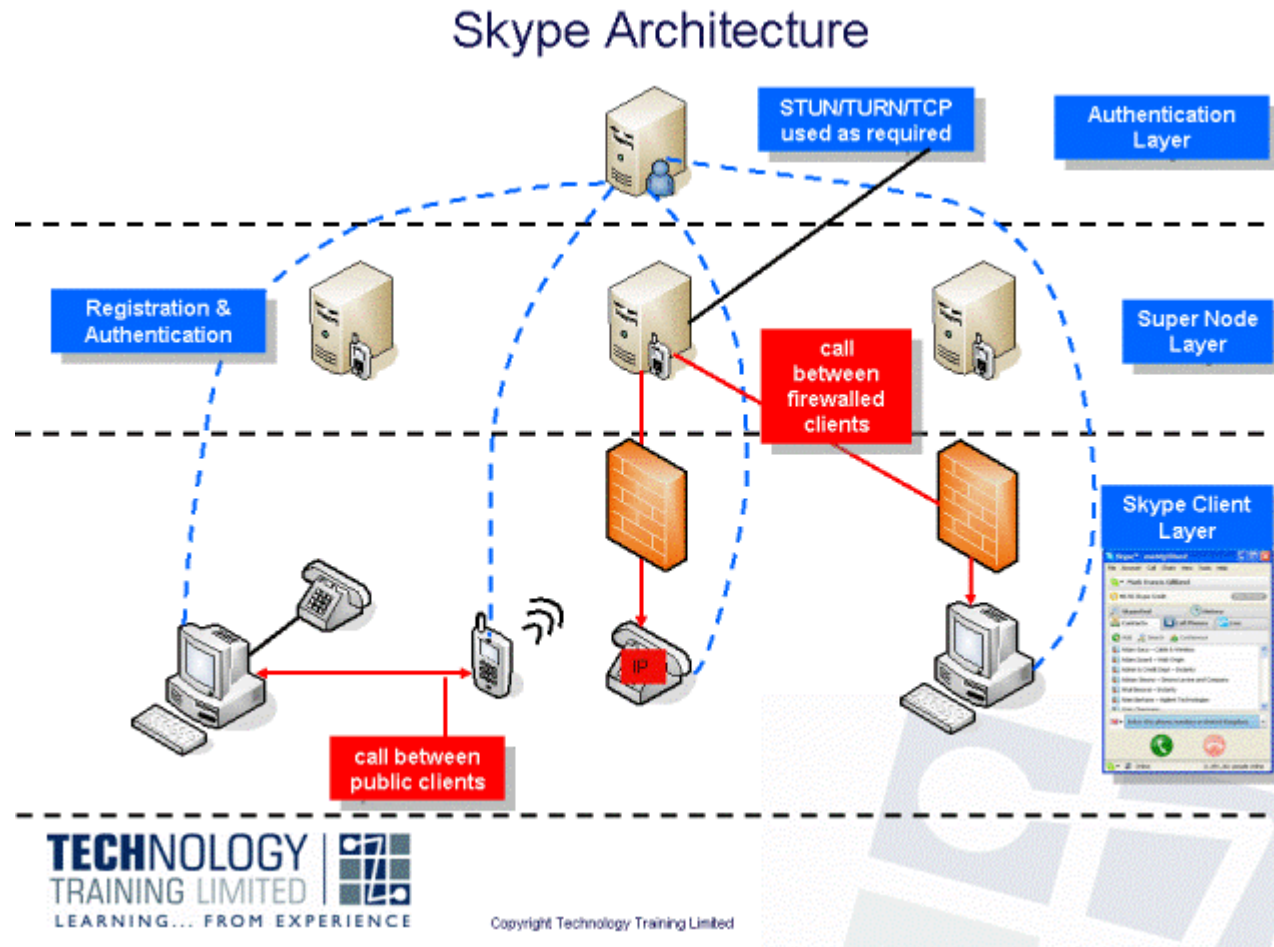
Skype Architecture

STUN/TURN/TCP used as required

Authentication Layer

Registration & Authentication

Super Node Layer

call between firewalled clients

Skype Client Layer

IP

call between public clients

TECHNOLOGY TRAINING LIMITED

LEARNING... FROM EXPERIENCE

Copyright Technology Training Limited